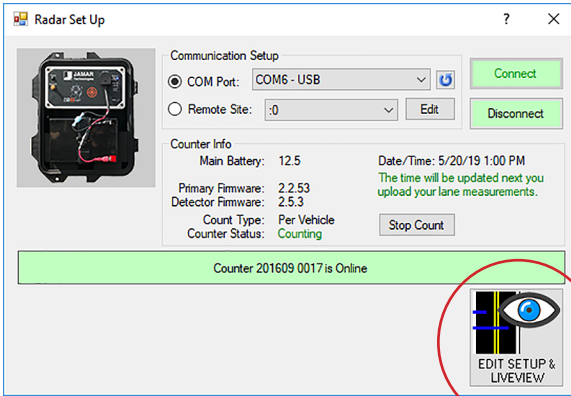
Radar Set Up

?

Communication Setup

COM Port: COM6 - USB

Remote Site: :0

Edit

Connect

Disconnect

JAMAR Technologies

Counter Info

Main Battery: 12.5

Primary Firmware: 2.2.53
Detector Firmware: 2.5.3

Count Type: Per Vehicle
Counter Status: Counting

Date/Time: 5/20/19 1:00 PM

The time will be updated next you upload your lane measurements.

Stop Count

Counter 201609 0017 is Online

EDIT SETUP & LIVEVIEW